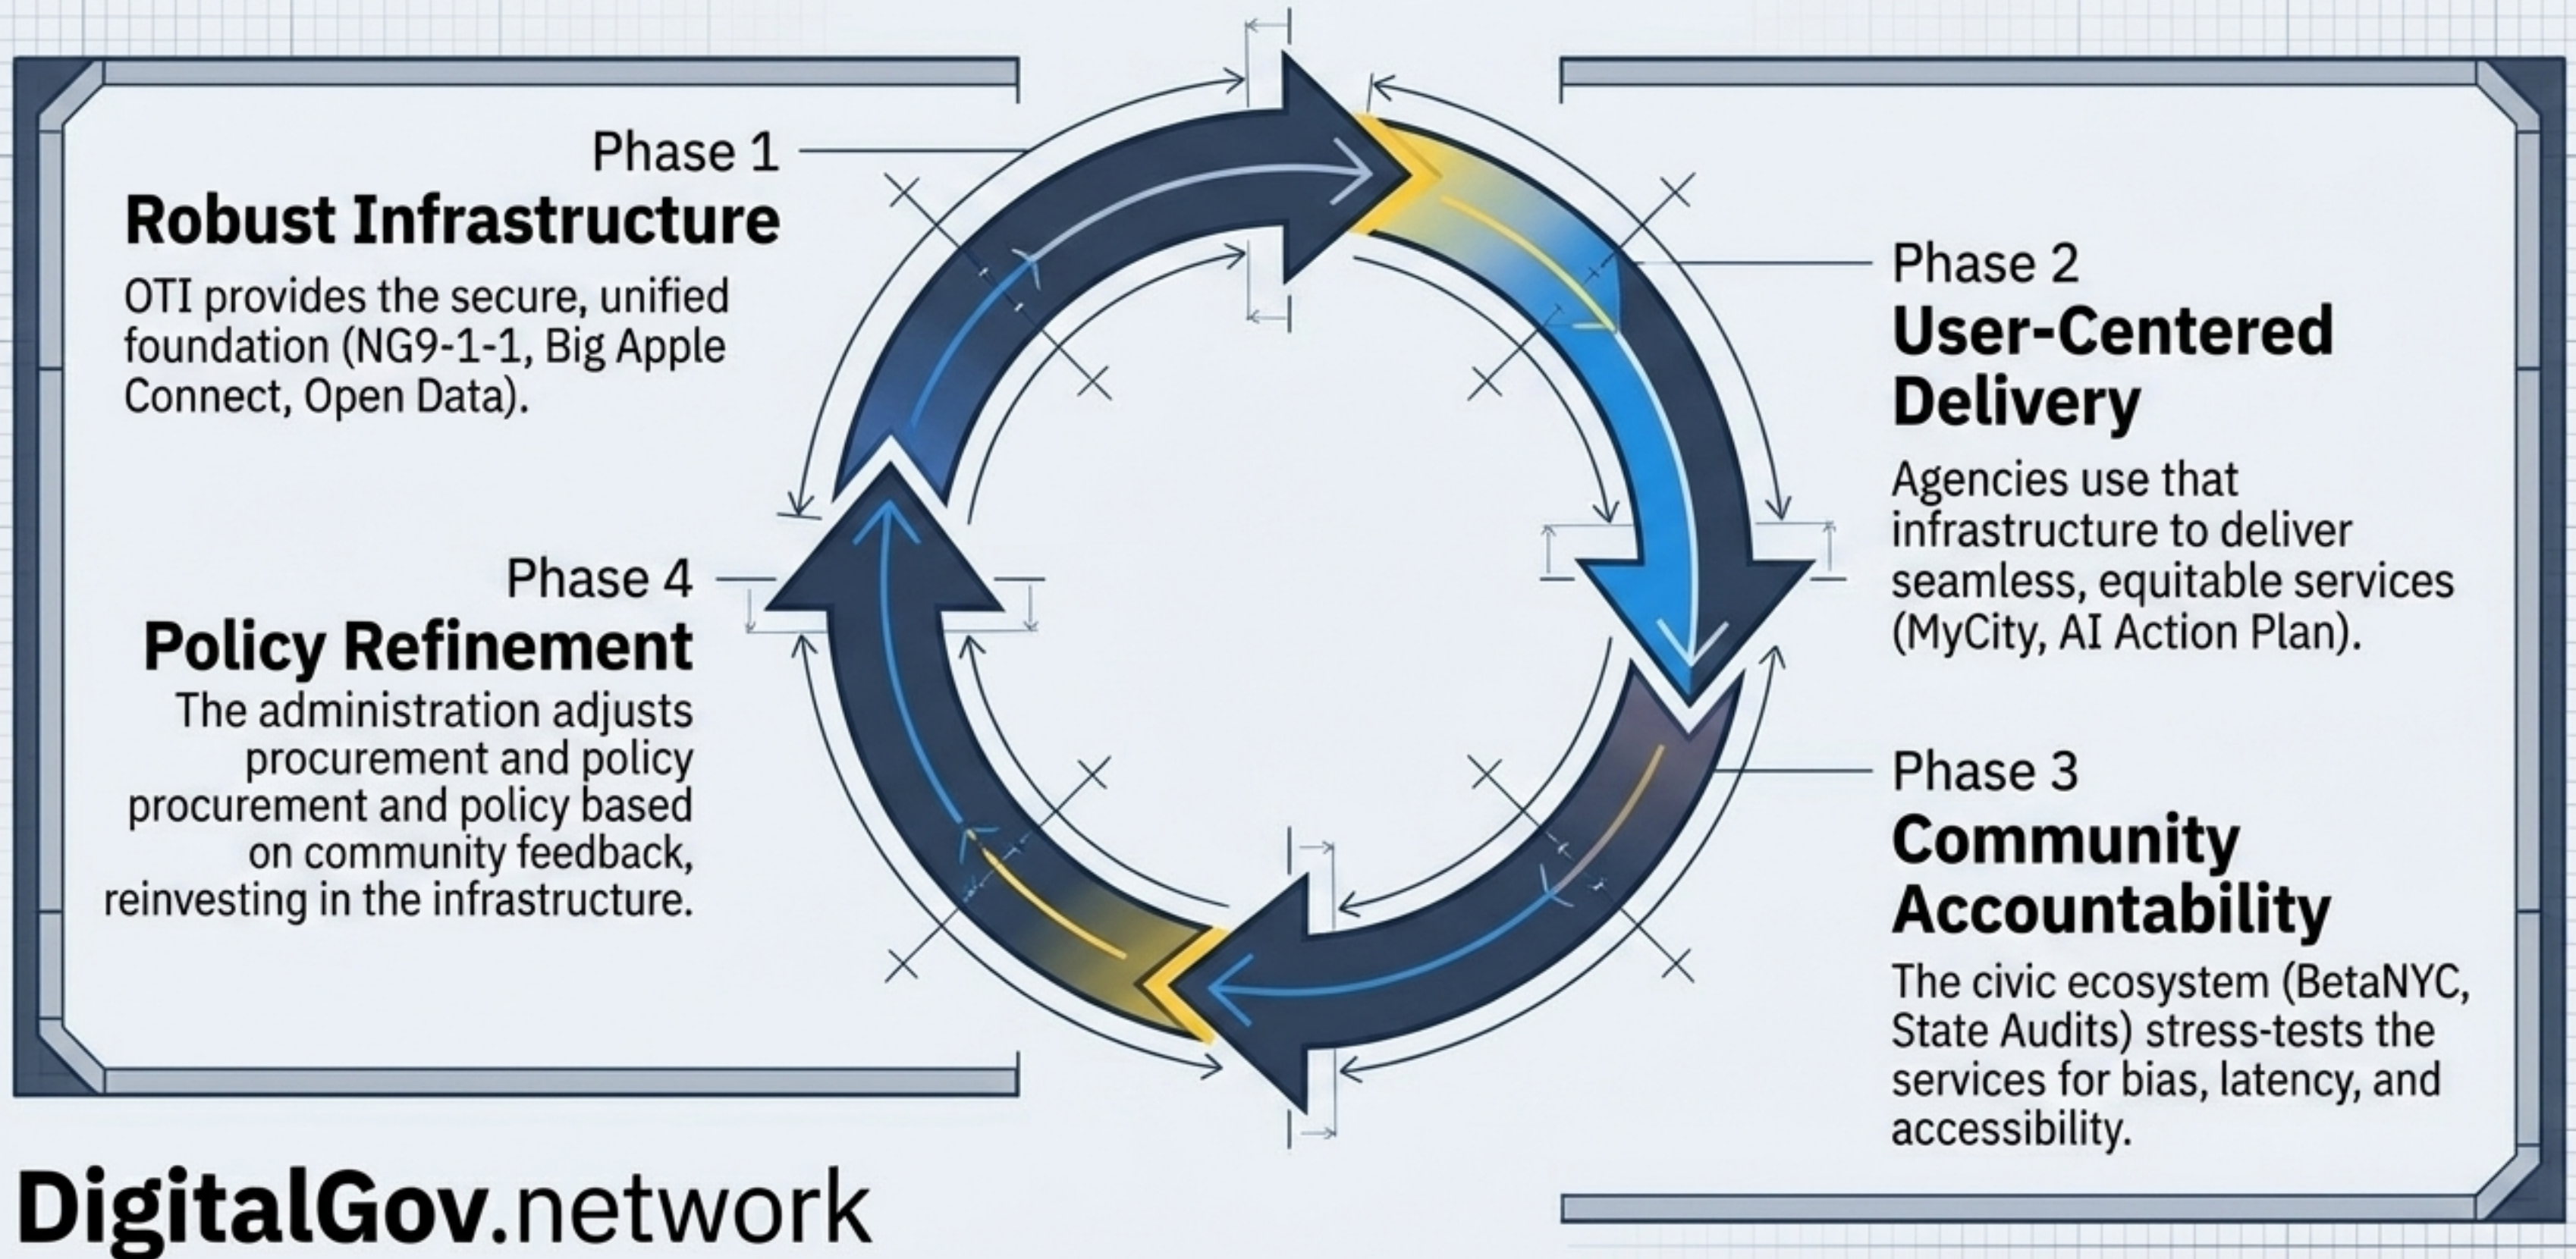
Phase 1
Robust Infrastructure
OTI provides the secure, unified foundation (NG9-1-1, Big Apple Connect, Open Data).

Phase 2
User-Centered Delivery
Agencies use that infrastructure to deliver seamless, equitable services (MyCity, AI Action Plan).

Phase 3
Community Accountability
The civic ecosystem (BetaNYC, State Audits) stress-tests the services for bias, latency, and accessibility.

Phase 4
Policy Refinement
The administration adjusts procurement and policy procurement and policy based on community feedback, reinvesting in the infrastructure.

DigitalGov.network